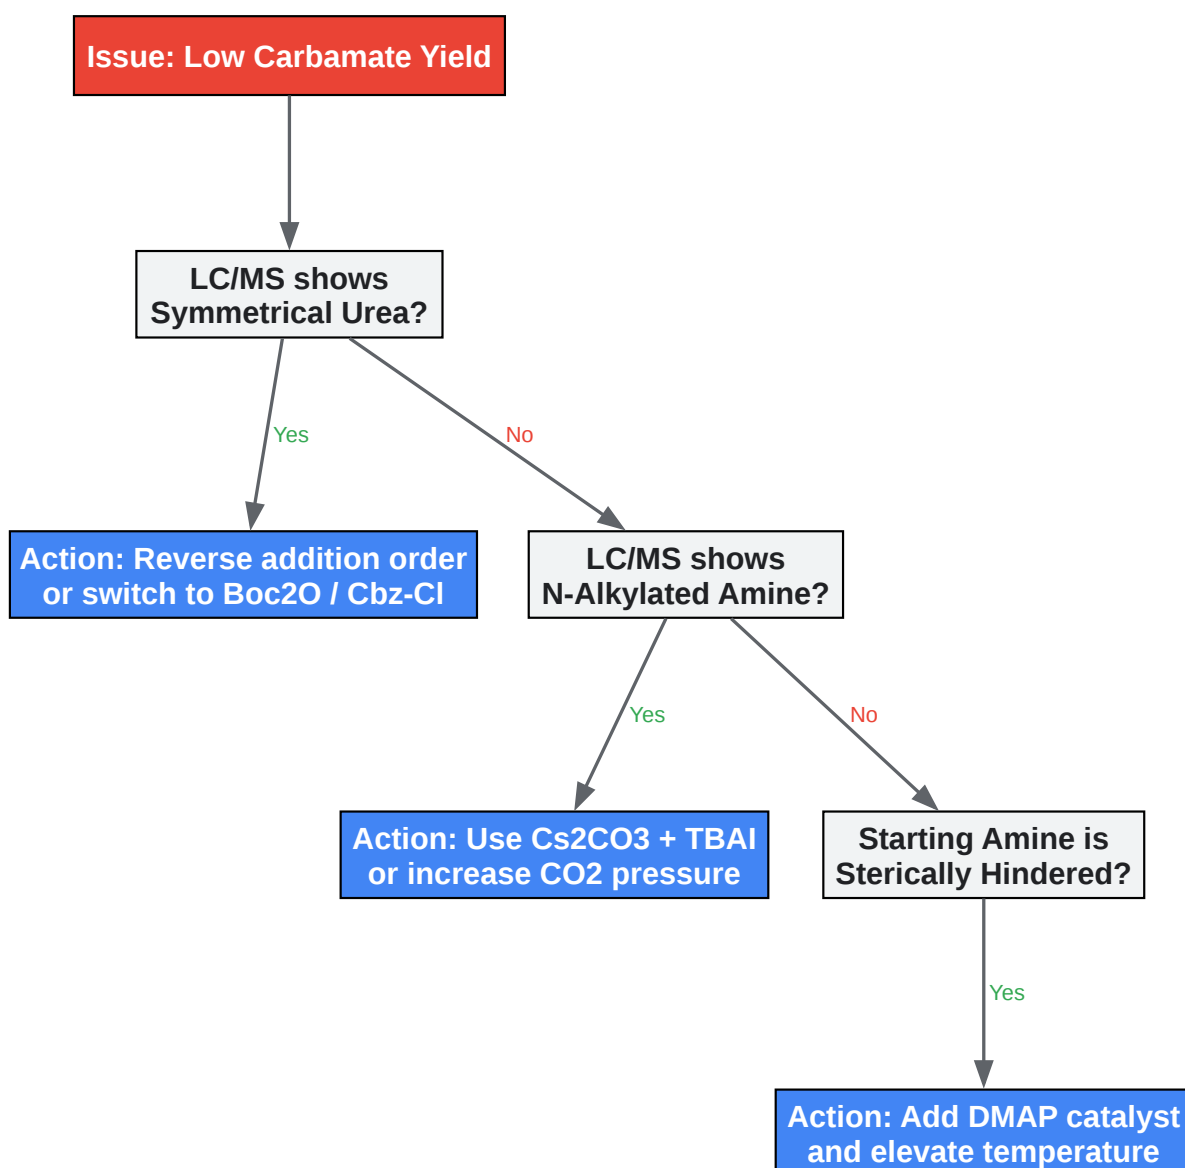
Issue: Low Carbamate Yield

LC/MS shows Symmetrical Urea?

Yes

No

Action: Reverse addition order or switch to Boc2O / Cbz-Cl

LC/MS shows N-Alkylated Amine?

Yes

No

Action: Use Cs2CO3 + TBAI or increase CO2 pressure

Starting Amine is Sterically Hindered?

Yes

Action: Add DMAP catalyst and elevate temperature